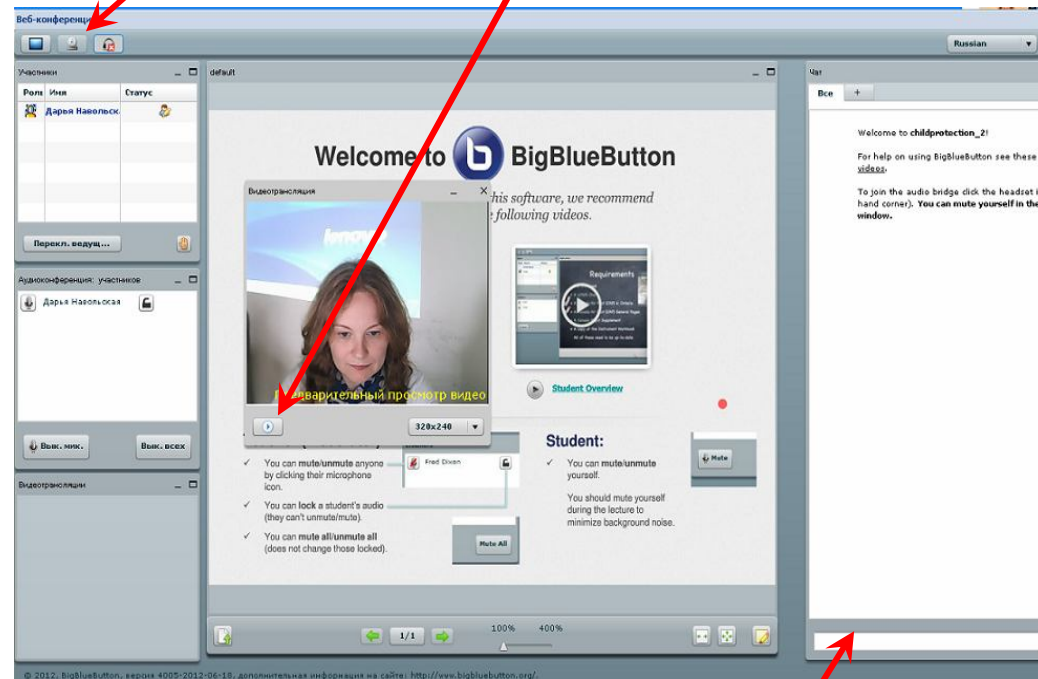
Веб-конференция

Russian

Участники

| Роль | Имя | Статус |
|---|---|---|
| | Дарья Навольск | |

Перекл. ведущ...

Аудиоконференция: участников

Дарья Навольская

Выкл. мик.

Выкл. всех

Видеотрансляции

default

Welcome to BigBlueButton

Видеотрансляция

his software, we recommend
e following videos.

Requirements

Student Overview

Предварительный просмотр видео

320x240

You can mute/unmute anyone by clicking their microphone icon.

You can lock a student's audio (they can't unmute/mute).

You can mute all/unmute all (does not change those locked).

Fred Dixon

Mute All

Student:

You can mute/unmute yourself.

You should mute yourself during the lecture to minimize background noise.

Mute

1/1

100%

400%

Чат

Все

+

Welcome to childprotection_2!

For help on using BigBlueButton see these videos.

To join the audio bridge click the headset i hand corner). You can mute yourself in the window.

© 2012, BigBlueButton, версия 4005-2012-06-18, дополнительная информация на сайте: http://www.bigbluebutton.org/.